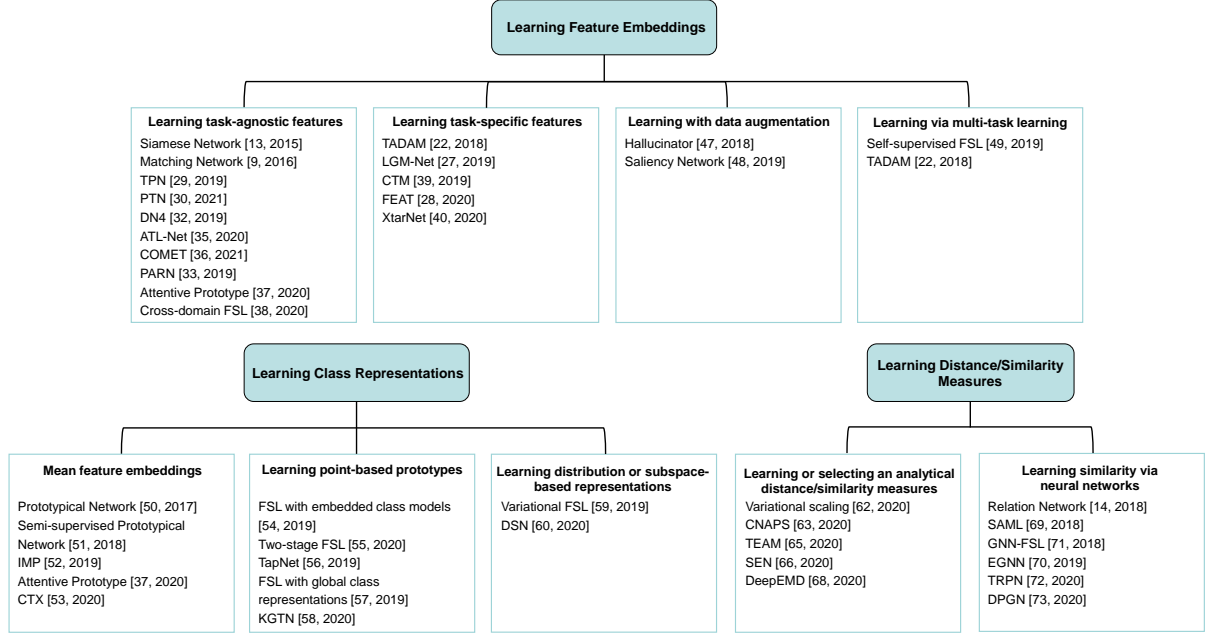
Learning Feature Embeddings

Learning task-agnostic features
Siamese Network [13, 2015]
Matching Network [9, 2016]
TPN [29, 2019]
PTN [30, 2021]
DN4 [32, 2019]
ATL-Net [35, 2020]
COMET [36, 2021]
PARN [33, 2019]
Attentive Prototype [37, 2020]
Cross-domain FSL [38, 2020]

Learning task-specific features
TADAM [22, 2018]
LGM-Net [27, 2019]
CTM [39, 2019]
FEAT [28, 2020]
XtarNet [40, 2020]

Learning with data augmentation
Hallucinator [47, 2018]
Saliency Network [48, 2019]

Learning via multi-task learning
Self-supervised FSL [49, 2019]
TADAM [22, 2018]

Learning Class Representations

Mean feature embeddings
Prototypical Network [50, 2017]
Semi-supervised Prototypical Network [51, 2018]
IMP [52, 2019]
Attentive Prototype [37, 2020]
CTX [53, 2020]

Learning point-based prototypes
FSL with embedded class models [54, 2019]
Two-stage FSL [55, 2020]
TapNet [56, 2019]
FSL with global class representations [57, 2019]
KGTN [58, 2020]

Learning distribution or subspace-based representations
Variational FSL [59, 2019]
DSN [60, 2020]

Learning Distance/Similarity Measures

Learning or selecting an analytical distance/similarity measures
Variational scaling [62, 2020]
CNAPS [63, 2020]
TEAM [65, 2020]
SEN [66, 2020]
DeepEMD [68, 2020]

Learning similarity via neural networks
Relation Network [14, 2018]
SAML [69, 2018]
GNN-FSL [71, 2018]
EGNN [70, 2019]
TRPN [72, 2020]
DPGN [73, 2020]